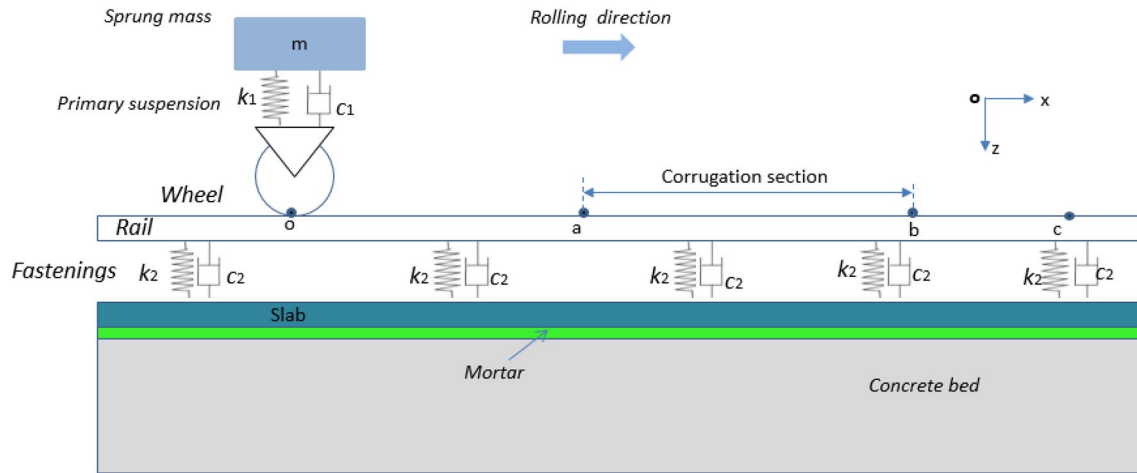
Sprung mass

m

Rolling direction

Primary suspension

$k_1$

$c_1$

o

x

z

Wheel

Corrugation section

Rail

o

a

b

c

Fastenings

$k_2$ $c_2$

$k_2$ $c_2$

$k_2$ $c_2$

$k_2$ $c_2$

$k_2$ $c_2$

Slab

Mortar

Concrete bed